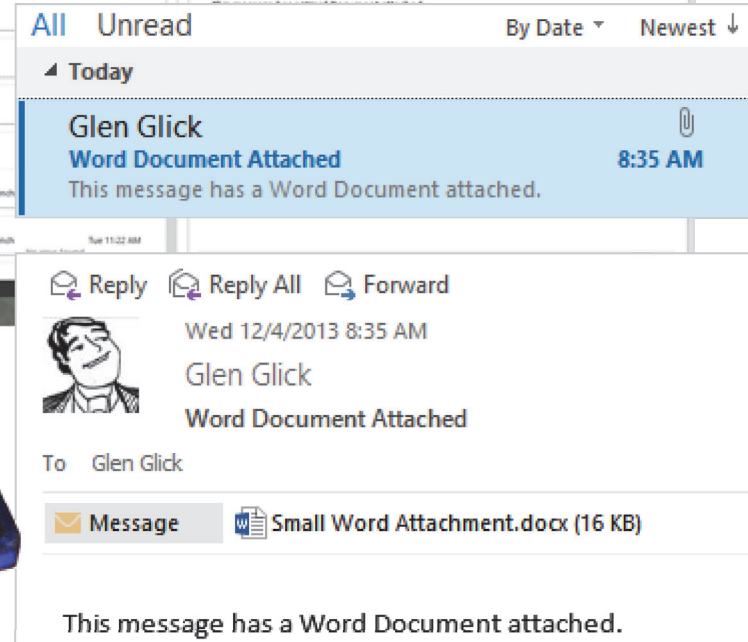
All Unread By Date Newest

Today

Glen Glick
Word Document Attached 8:35 AM
This message has a Word Document attached.

Tue 11:22 AM

Reply Reply All Forward

Wed 12/4/2013 8:35 AM
Glen Glick
Word Document Attached

To Glen Glick

Message Small Word Attachment.docx (16 KB)

This message has a Word Document attached.